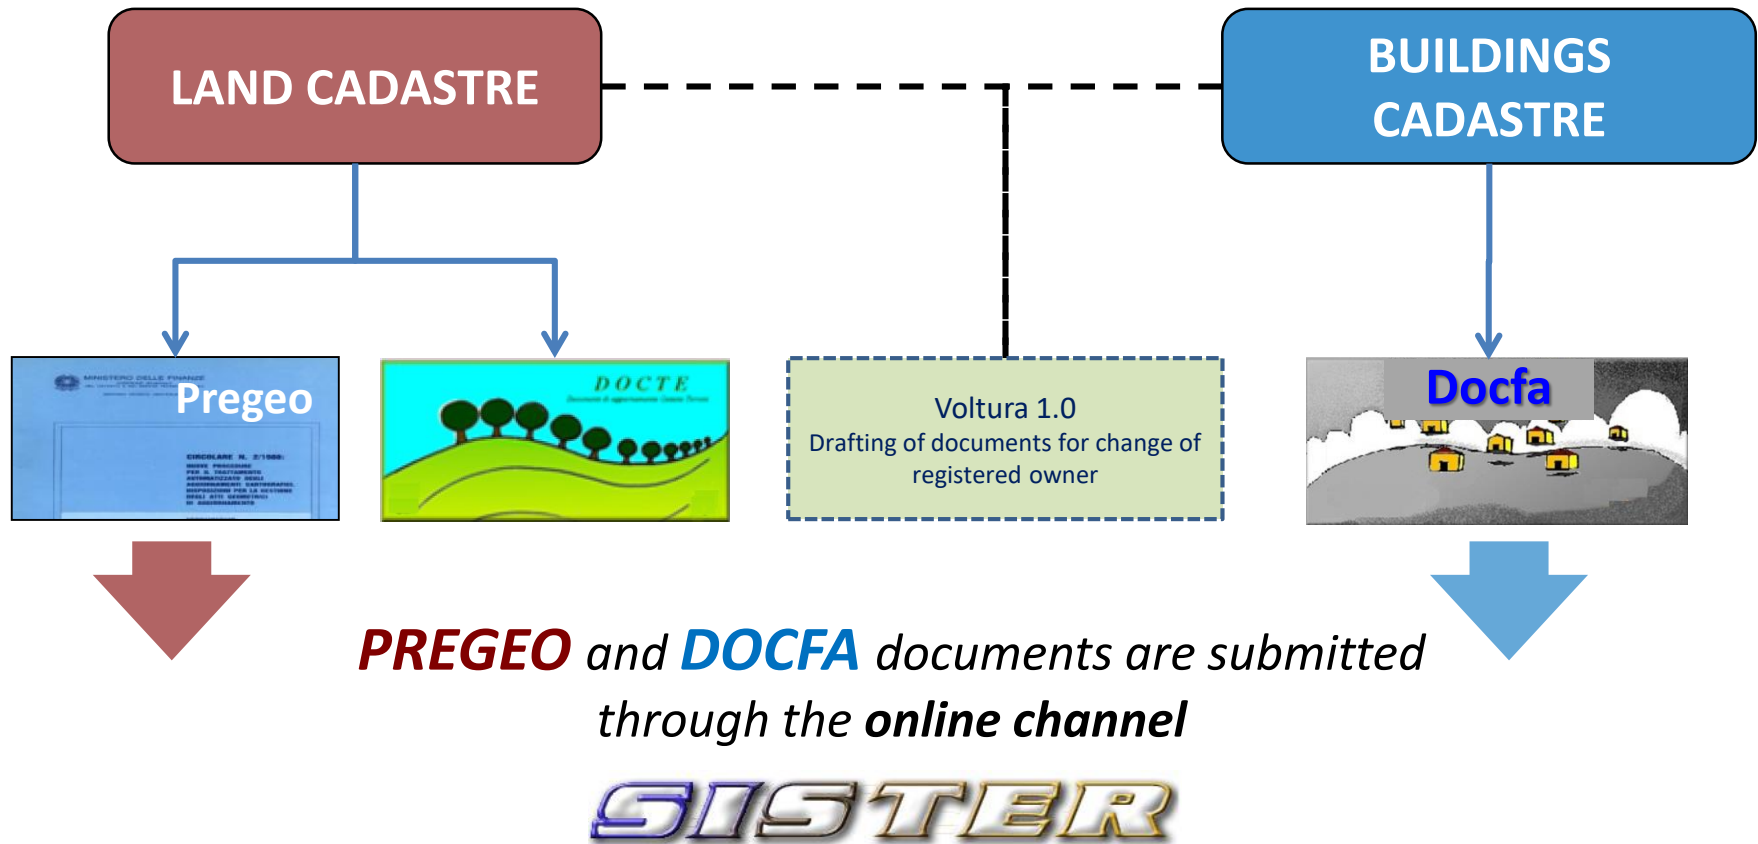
LAND CADASTRE

BUILDINGS CADASTRE

MINISTERO DELLE FINANZE

Pregeo

CIRCOLARE N. 2/1988:

DOCTE

Voltura 1.0
Drafting of documents for change of registered owner

Docfa

PREGEO and DOCFA documents are submitted through the online channel

SISTER